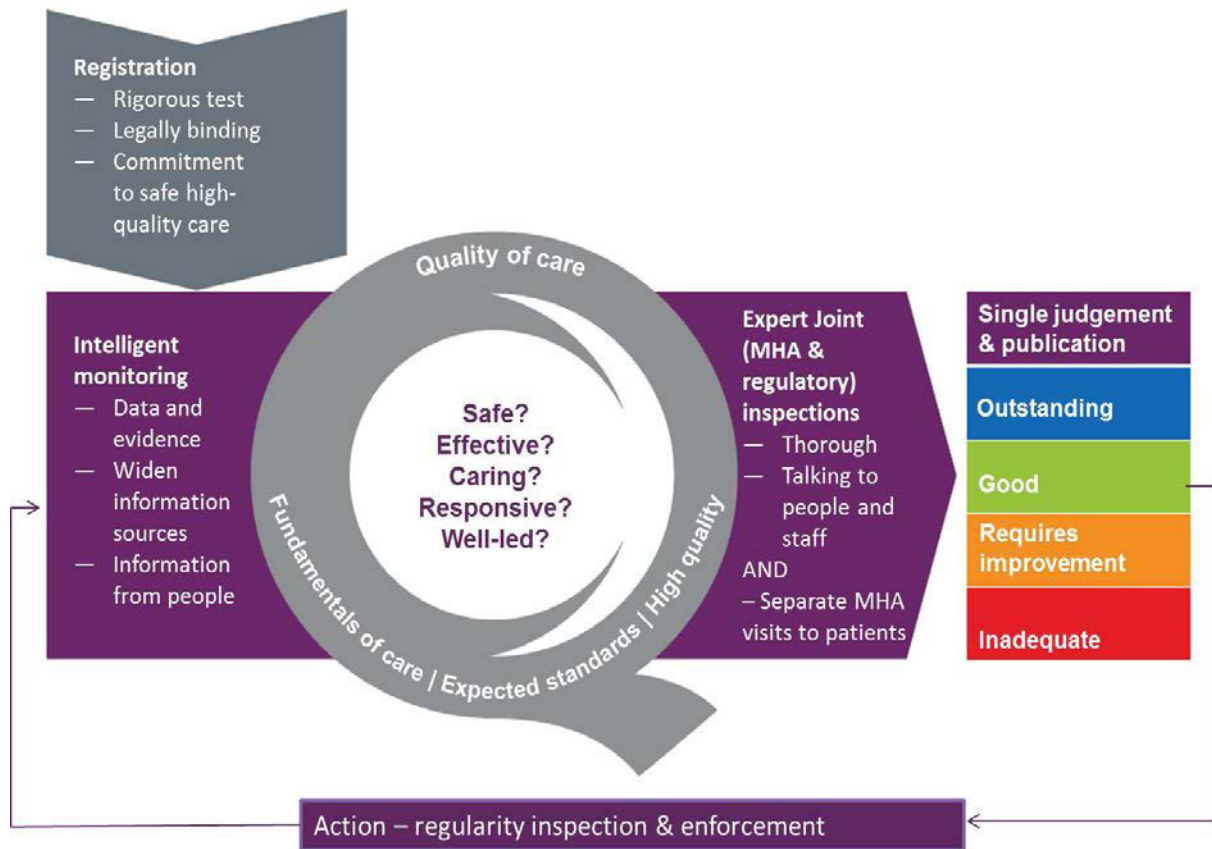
Registration
— Rigorous test
— Legally binding
— Commitment to safe high-quality care

Quality of care

Intelligent monitoring
— Data and evidence
— Widen information sources
— Information from people

Safe?
Effective?
Caring?
Responsive?
Well-led?

Fundamentals of care | Expected standards | High quality

Expert Joint (MHA & regulatory) inspections
— Thorough
— Talking to people and staff
AND
– Separate MHA visits to patients

Single judgement & publication
Outstanding
Good
Requires improvement
Inadequate

Action – regularity inspection & enforcement